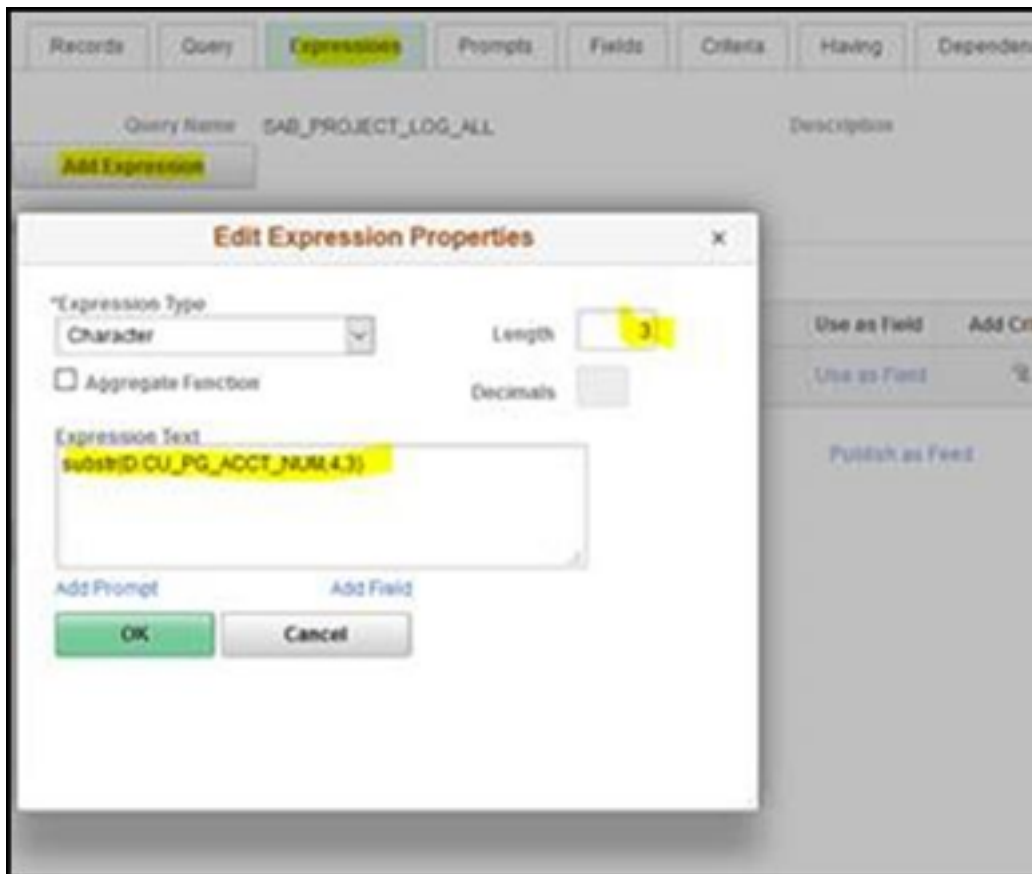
Records Query Expressions Prompts Fields Criteria Having Dependenc

Query Name SAB_PROJECT_LOG_ALL Description

Add Expression

Edit Expression Properties ×

*Expression Type
Character

Length 3

Aggregate Function

Decimals

Expression Text
substr(D.CU_PG_ACCT_NUM,4,3)

Add Prompt Add Field

OK Cancel

Use as Field Add Cri

Use as Field

Publish as Feed